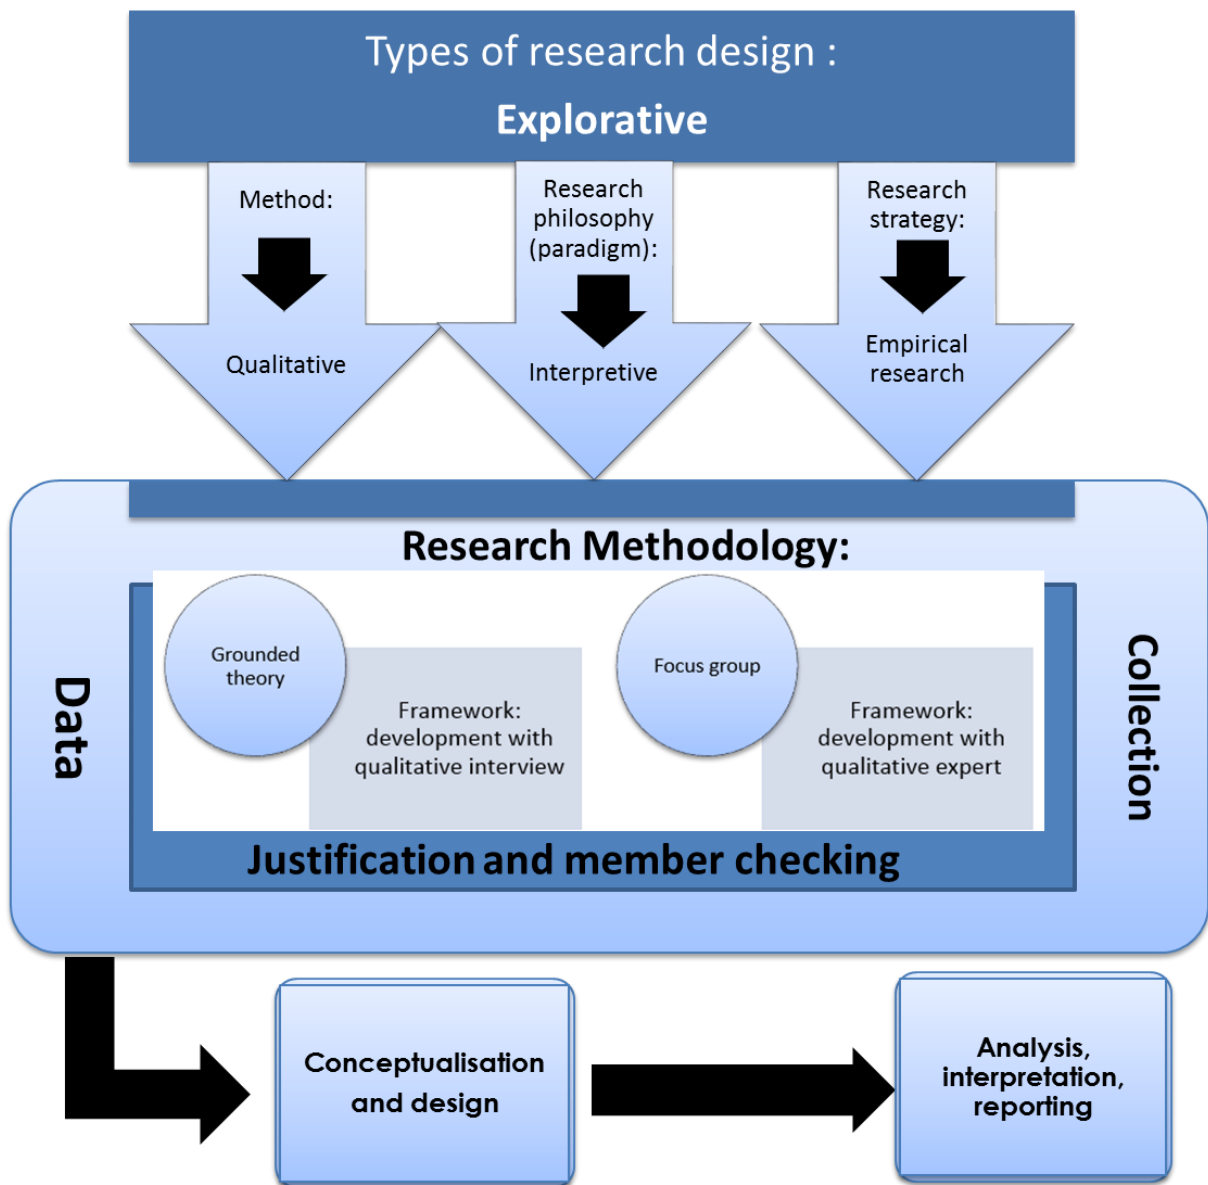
Types of research design :

Explorative

Method:

Qualitative

Research philosophy (paradigm):

Interpretive

Research strategy:

Empirical research

Research Methodology:

Data

Grounded theory

Framework: development with qualitative interview

Focus group

Framework: development with qualitative expert

Collection

Justification and member checking

Conceptualisation and design

Analysis, interpretation, reporting